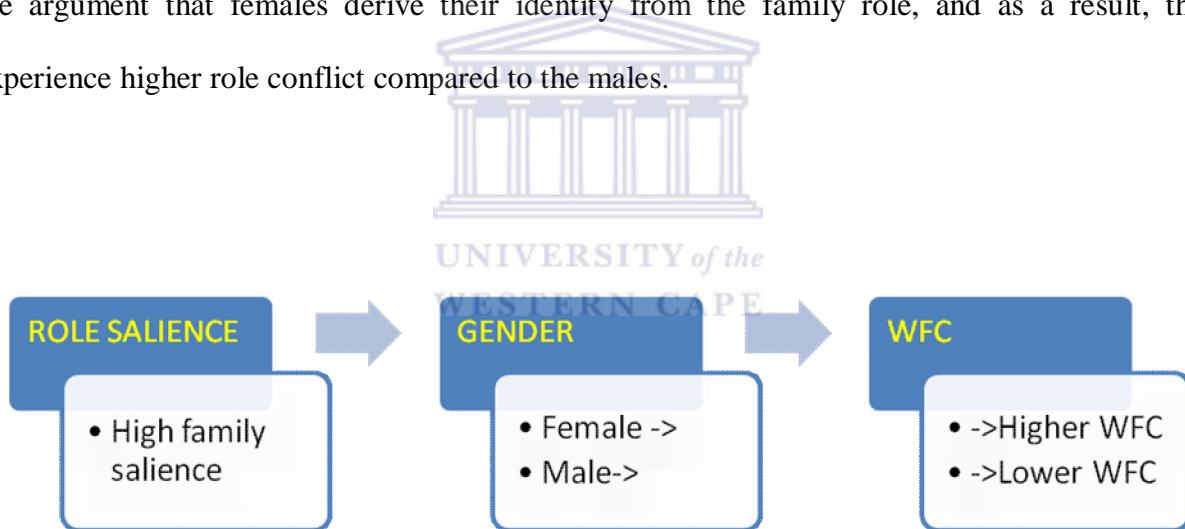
e argument that females derive their identity from the family role, and as a result, th xperience higher role conflict compared to the males.

UNIVERSITY of the
WESTERN CAPE

ROLE SALIENCE
• High family salience

GENDER
• Female ->
• Male->

WFC
• ->Higher WFC
• ->Lower WFC